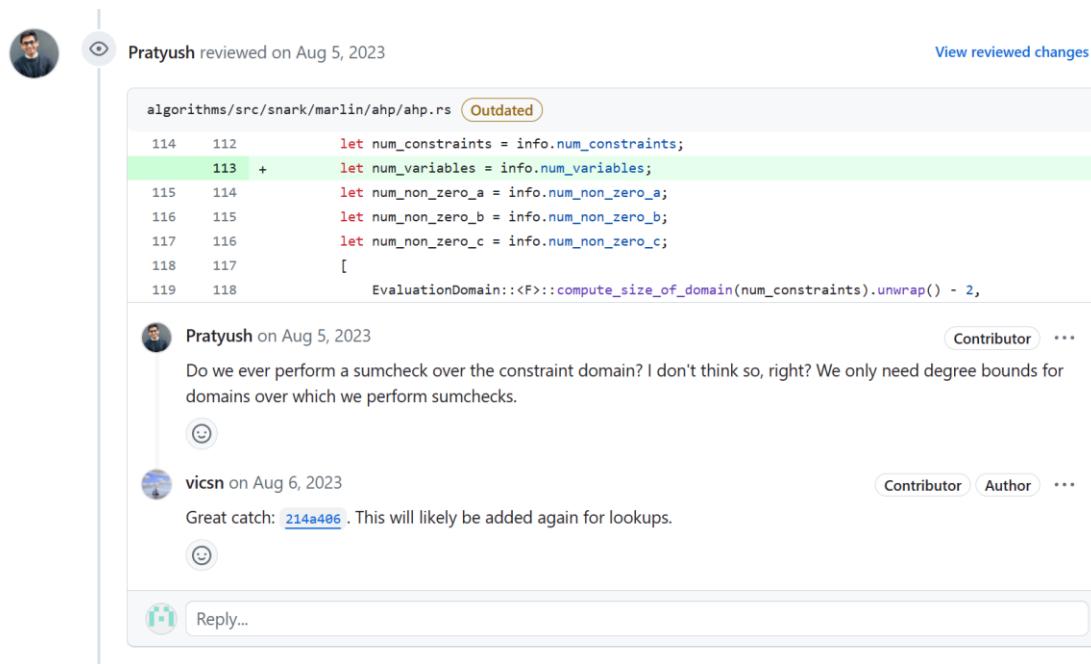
Pratyush reviewed on Aug 5, 2023

View reviewed changes

algorithms/src/snark/marlin/ahp/ahp.rs Outdated

| | | | |
|---|---|---|---|
| 114 | 112 | | let num_constraints = info.num_constraints; |
| | 113 | + | let num_variables = info.num_variables; |
| 115 | 114 | | let num_non_zero_a = info.num_non_zero_a; |
| 116 | 115 | | let num_non_zero_b = info.num_non_zero_b; |
| 117 | 116 | | let num_non_zero_c = info.num_non_zero_c; |
| 118 | 117 | | [ |
| 119 | 118 | | EvaluationDomain::<F>::compute_size_of_domain(num_constraints).unwrap() - 2, |

Pratyush on Aug 5, 2023

Contributor ...

Do we ever perform a sumcheck over the constraint domain? I don't think so, right? We only need degree bounds for domains over which we perform sumchecks.

vicsn on Aug 6, 2023

Contributor Author ...

Great catch: 214a406 . This will likely be added again for lookups.

Reply...